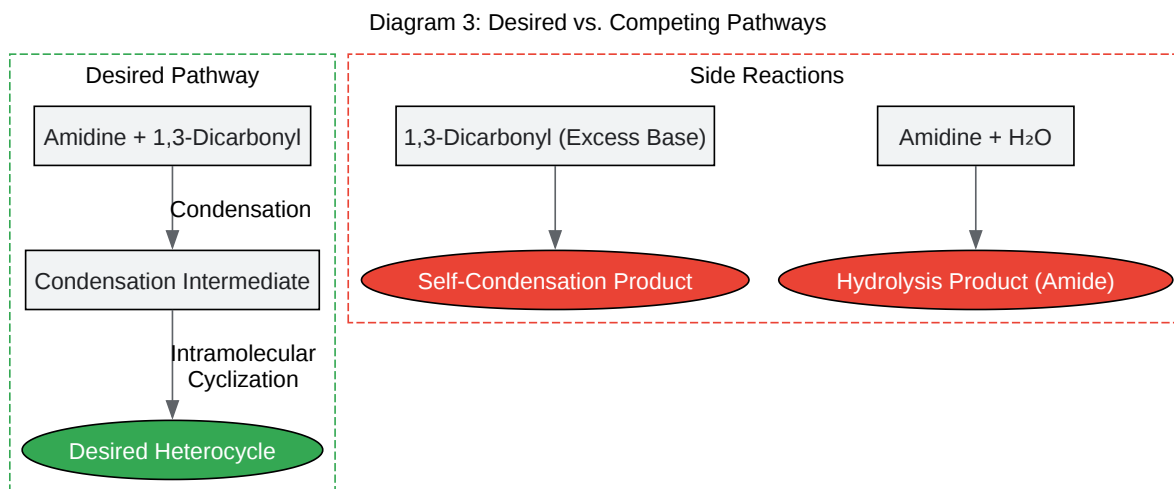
Diagram 3: Desired vs. Competing Pathways

Desired Pathway

Amidine + 1,3-Dicarbonyl

Condensation

Condensation Intermediate

Intramolecular Cyclization

Desired Heterocycle

Side Reactions

1,3-Dicarbonyl (Excess Base)

Self-Condensation Product

Amidine + $H_2O$

Hydrolysis Product (Amide)